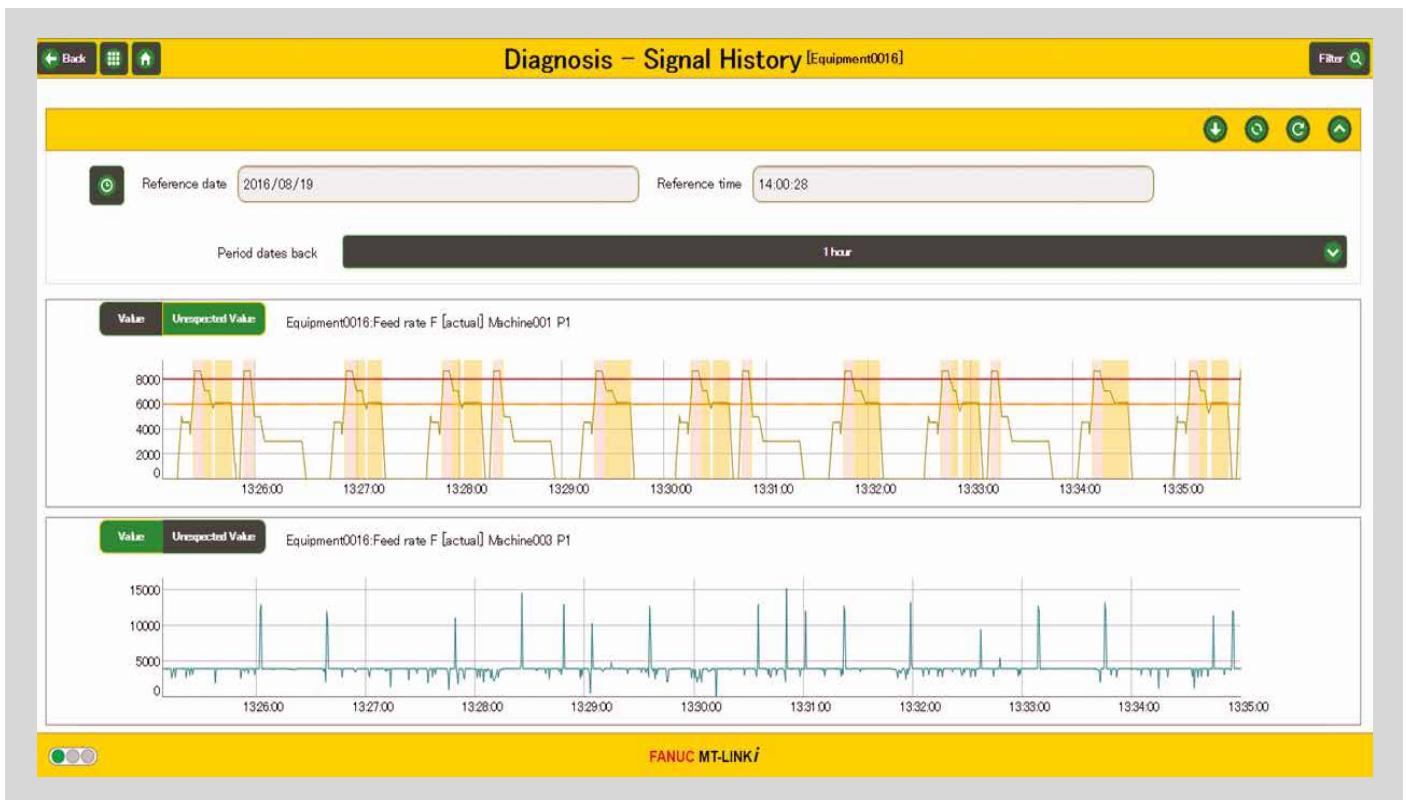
Back

Diagnosis – Signal History [Equipment0016]

Filter

Reference date 2016/08/19

Reference time 14:00:28

Period dates back 1 hour

Value Unexpected Value Equipment0016:Feed rate F [actual] Machine001 P1

8000
6000
4000
2000
0

13:26:00 13:27:00 13:28:00 13:29:00 13:30:00 13:31:00 13:32:00 13:33:00 13:34:00 13:35:00

Value Unexpected Value Equipment0016:Feed rate F [actual] Machine003 P1

15000
10000
5000
0

13:26:00 13:27:00 13:28:00 13:29:00 13:30:00 13:31:00 13:32:00 13:33:00 13:34:00 13:35:00

FANUC MT-LINK*i*